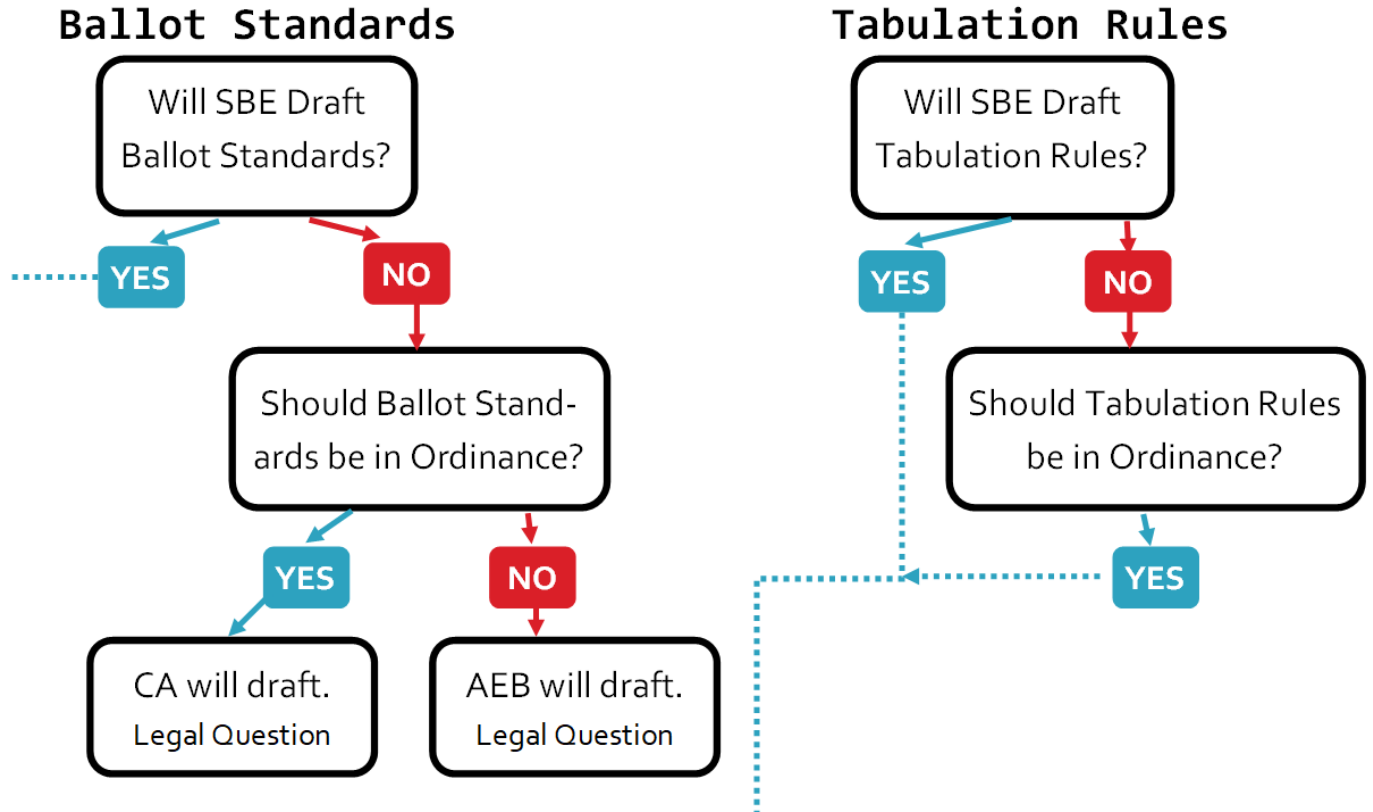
Ballot Standards

Will SBE Draft Ballot Standards?

YES

NO

Should Ballot Standards be in Ordinance?

YES

NO

CA will draft.
Legal Question

AEB will draft.
Legal Question

Tabulation Rules

Will SBE Draft Tabulation Rules?

YES

NO

Should Tabulation Rules be in Ordinance?

YES